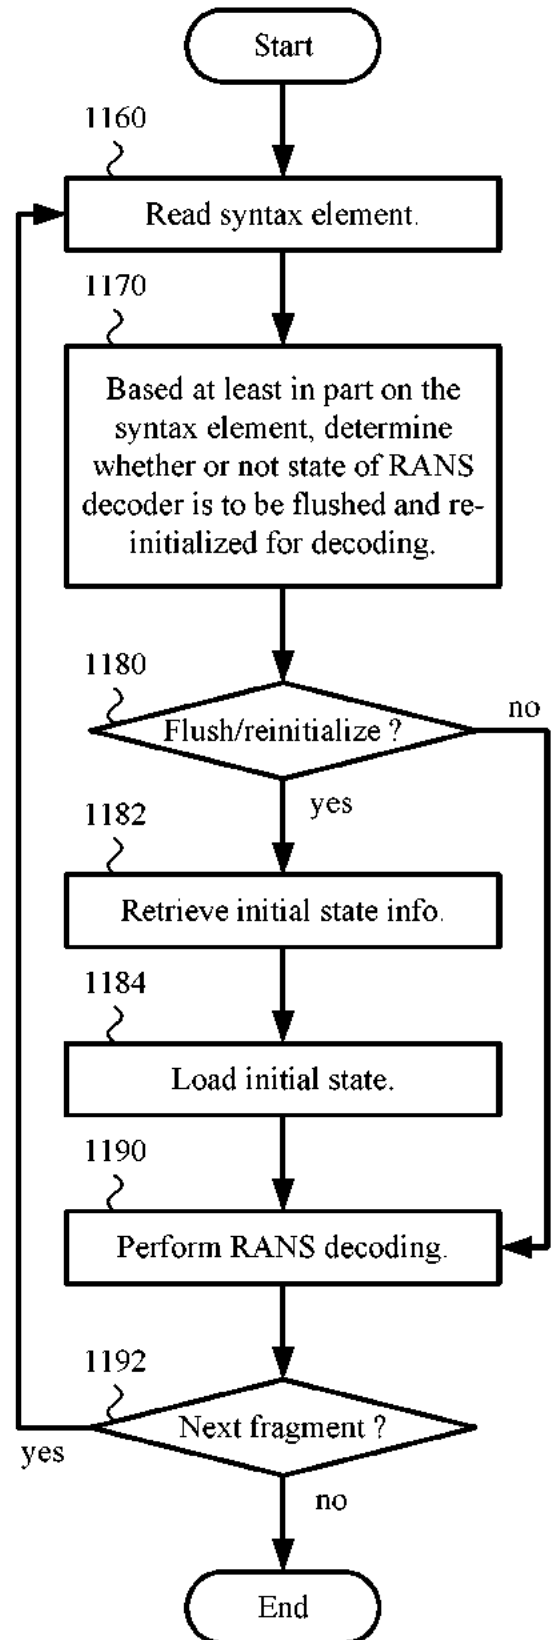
Start

1160

Read syntax element.

1170

Based at least in part on the syntax element, determine whether or not state of RANS decoder is to be flushed and reinitialized for decoding.

1180

Flush/reinitialize ?

no

yes

1182

Retrieve initial state info.

1184

Load initial state.

1190

Perform RANS decoding.

1192

Next fragment ?

yes

no

End